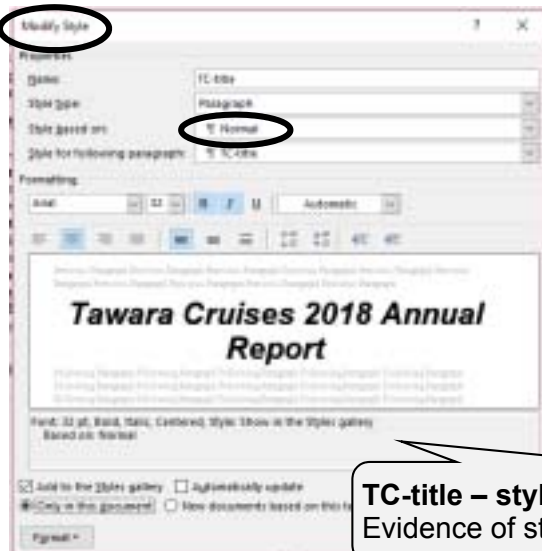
Modify Style

?

×

Properties

Name:

TC-title

Style type:

Paragraph

Style based on:

¶ Normal

Style for following paragraph:

¶ TC-title

Formatting

Arial

32

B

I

U

Automatic

Tawara Cruises 2018 Annual Report

Font: 32 pt, Bold, Italic, Centered, Style: Show in the Styles gallery
Based on: Normal

Add to the Styles gallery

Automatically update

Only in this document

New documents based on this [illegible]

Format

TC-title – styl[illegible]
Evidence of st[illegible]